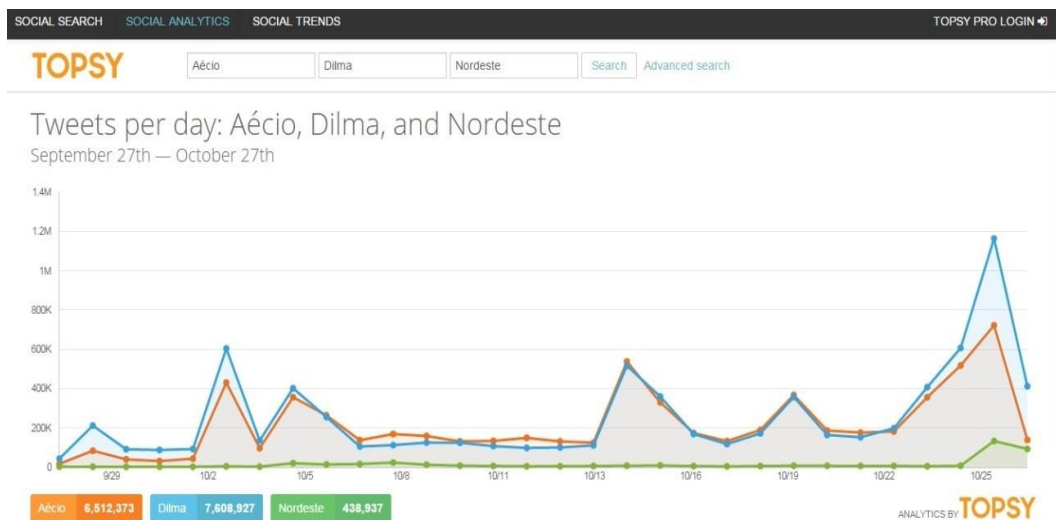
SOCIAL SEARCH SOCIAL ANALYTICS SOCIAL TRENDS TOPSY PRO LOGIN

TOPSY Aécio Dilma Nordeste Search Advanced search

Tweets per day: Aécio, Dilma, and Nordeste
September 27th — October 27th

1.4M
1.2M
1M
800K
600K
400K
200K
0

9/29 10/2 10/5 10/8 10/11 10/13 10/16 10/19 10/22 10/25

Aécio 6,512,373 Dilma 7,608,927 Nordeste 438,937

ANALYTICS BY TOPSY